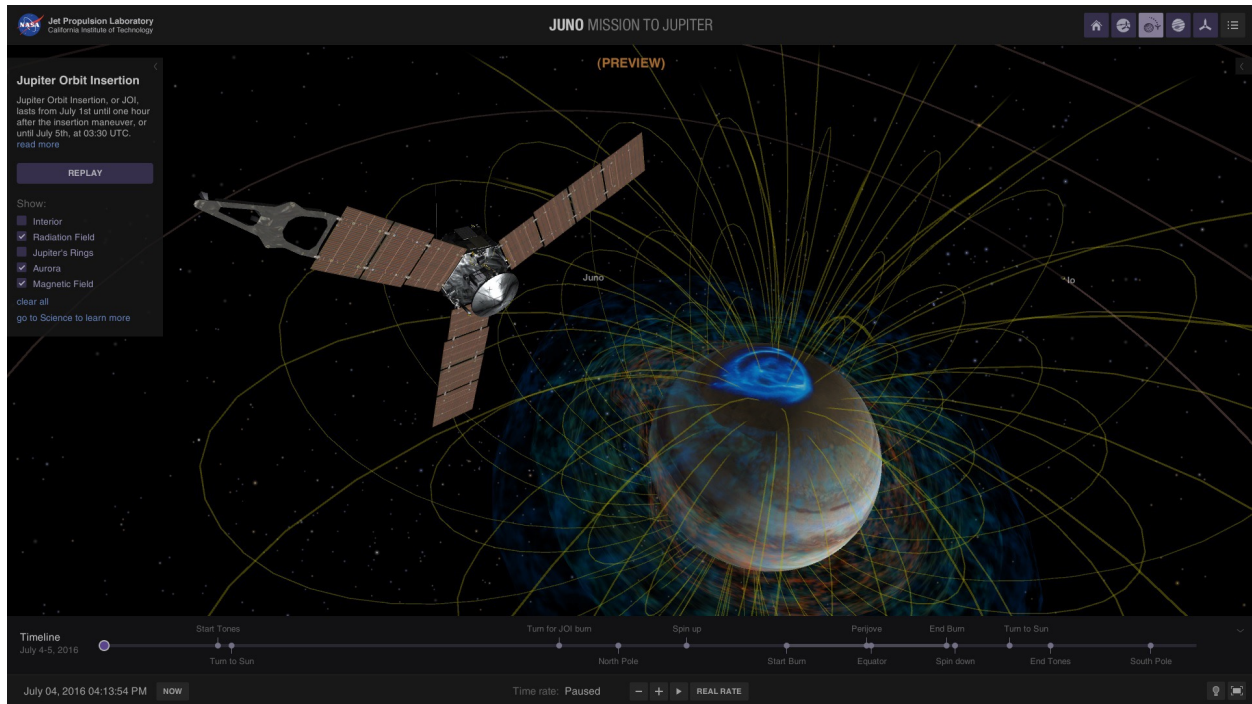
NASA Jet Propulsion Laboratory
California Institute of Technology

JUNO MISSION TO JUPITER

(PREVIEW)

Jupiter Orbit Insertion

Jupiter Orbit Insertion, or JOI, lasts from July 1st until one hour after the insertion maneuver, or until July 5th, at 03:30 UTC.
read more

REPLAY

Show:
Interior
Radiation Field
Jupiter's Rings
Aurora
Magnetic Field
clear all
go to Science to learn more

Juno

lo

Timeline
July 4-5, 2016

Start Tones
Turn to Sun
Turn for JOI burn
North Pole
Spin up
Start Burn
Perijove
Equator
End Burn
Spin down
Turn to Sun
End Tones
South Pole

July 04, 2016 04:13:54 PM NOW

Time rate: Paused

REAL RATE